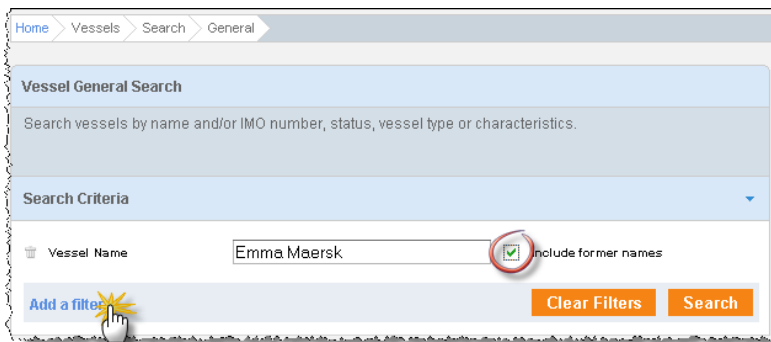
Home Vessels Search General

Vessel General Search

Search vessels by name and/or IMO number, status, vessel type or characteristics.

Search Criteria

Vessel Name Emma Maersk include former names

Add a filter

Clear Filters Search